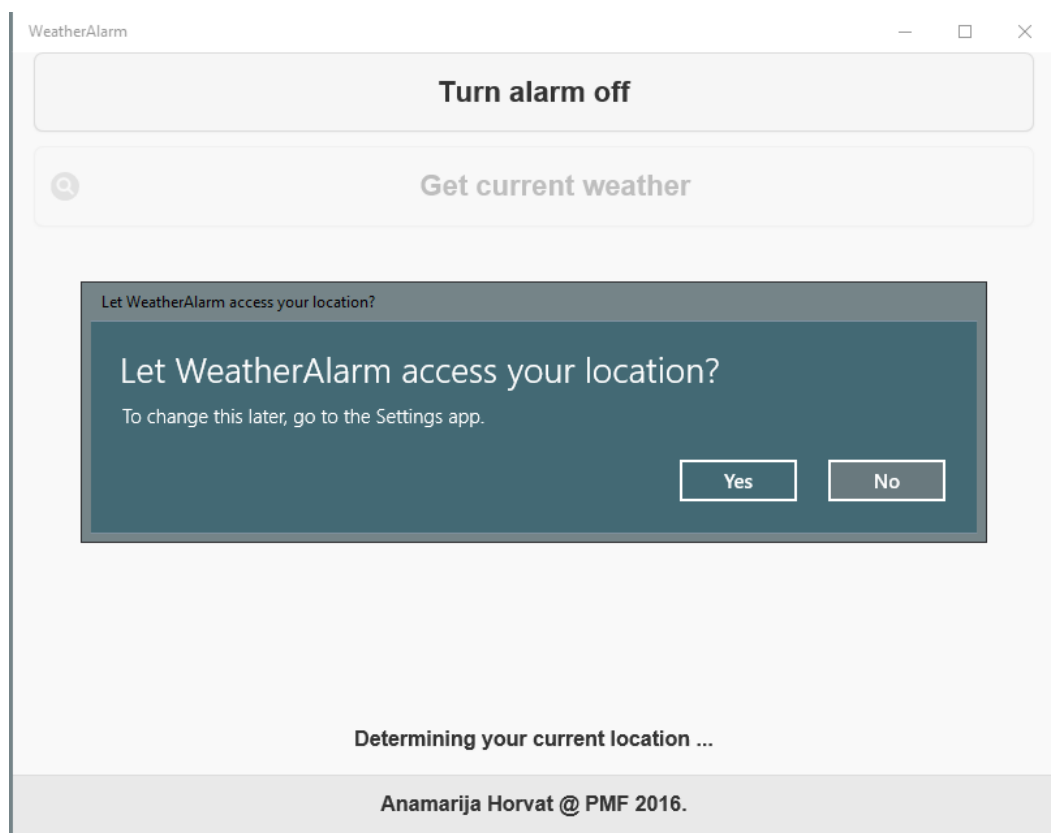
WeatherAlarm

Turn alarm off

Get current weather

Let WeatherAlarm access your location?

Let WeatherAlarm access your location?

To change this later, go to the Settings app.

Yes

No

Determining your current location ...

Anamarija Horvat @ PMF 2016.